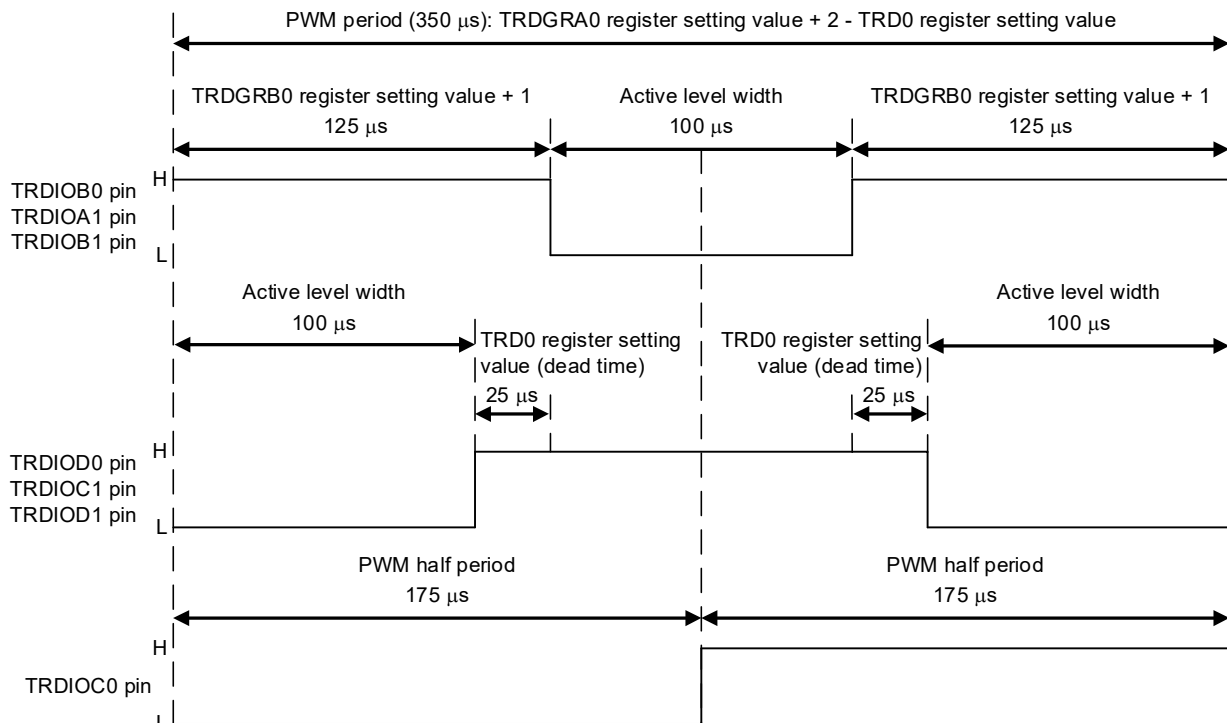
PWM period (350 μs): TRDGRA0 register setting value + 2 - TRD0 register setting value

TRDGRB0 register setting value + 1
125 μs

Active level width
100 μs

TRDGRB0 register setting value + 1
125 μs

TRDIOB0 pin
TRDIOA1 pin
TRDIOB1 pin

H

L

Active level width
100 μs

TRD0 register setting value (dead time)
25 μs

TRD0 register setting value (dead time)
25 μs

Active level width
100 μs

TRDIOD0 pin
TRDIOC1 pin
TRDIOD1 pin

H

L

PWM half period
175 μs

PWM half period
175 μs

H

TRDIOC0 pin

L